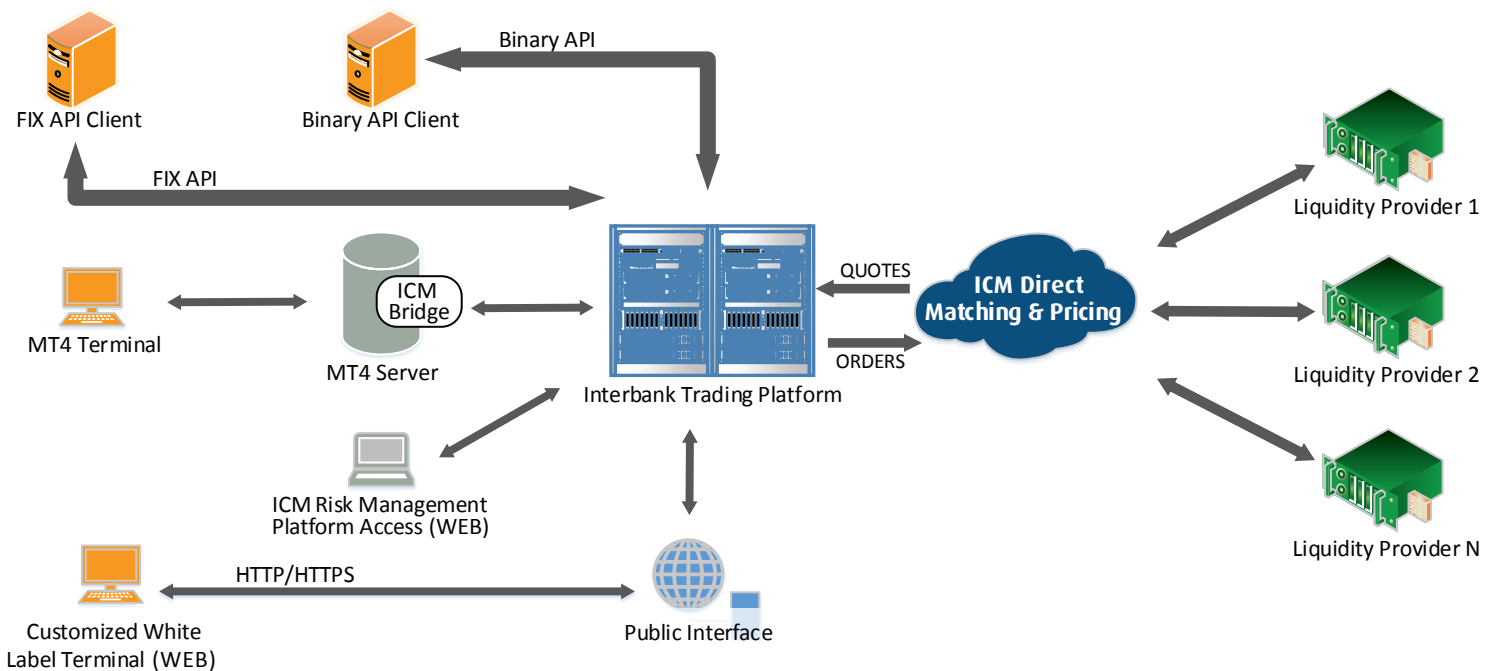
Binary API

FIX API Client

Binary API Client

FIX API

Liquidity Provider 1

ICM Bridge

QUOTES

ICM Direct Matching & Pricing

MT4 Terminal

MT4 Server

ORDERS

Liquidity Provider 2

Interbank Trading Platform

ICM Risk Management Platform Access (WEB)

Liquidity Provider N

HTTP/HTTPS

Customized White Label Terminal (WEB)

Public Interface